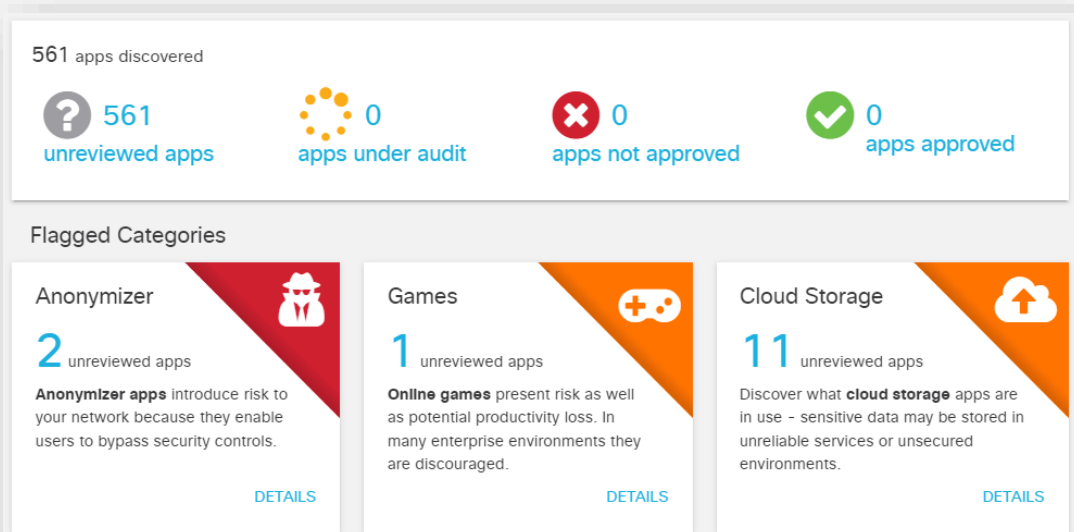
561 apps discovered

561
unreviewed apps

0
apps under audit

0
apps not approved

0
apps approved

Flagged Categories

Anonymizer

2 unreviewed apps

**Anonymizer apps** introduce risk to your network because they enable users to bypass security controls.

DETAILS

Games

1 unreviewed apps

**Online games** present risk as well as potential productivity loss. In many enterprise environments they are discouraged.

DETAILS

Cloud Storage

11 unreviewed apps

Discover what **cloud storage** apps are in use - sensitive data may be stored in unreliable services or unsecured environments.

DETAILS